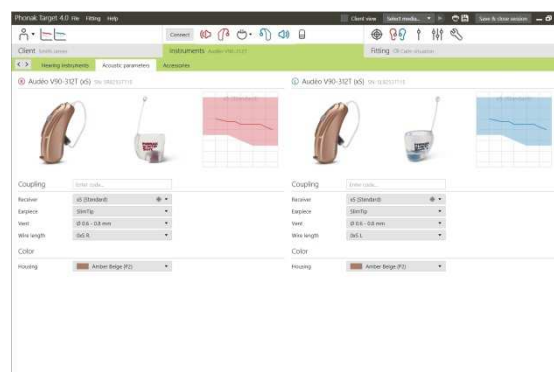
Phonak Target 4.0 File Fitting Help

Client view Select media... Save & close session

Connect

Client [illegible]

Instruments Audéo V90-312T

Fitting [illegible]

Hearing instruments Acoustic parameters Accessories

Audéo V90-312T (xS) SN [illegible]

Audéo V90-312T (xS) SN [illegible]

Coupling

Enter code...

| Receiver | xS (Standard) |
|---|---|
| Earpiece | SlimTip |
| Vent | Ø 0.6 - 0.8 mm |
| Wire length | 0xS R |

Color

| Housing | Amber Beige (P2) |
|---|---|

Coupling

Enter code...

| Receiver | xS (Standard) |
|---|---|
| Earpiece | SlimTip |
| Vent | Ø 0.6 - 0.8 mm |
| Wire length | 0xS L |

Color

| Housing | Amber Beige (P2) |
|---|---|